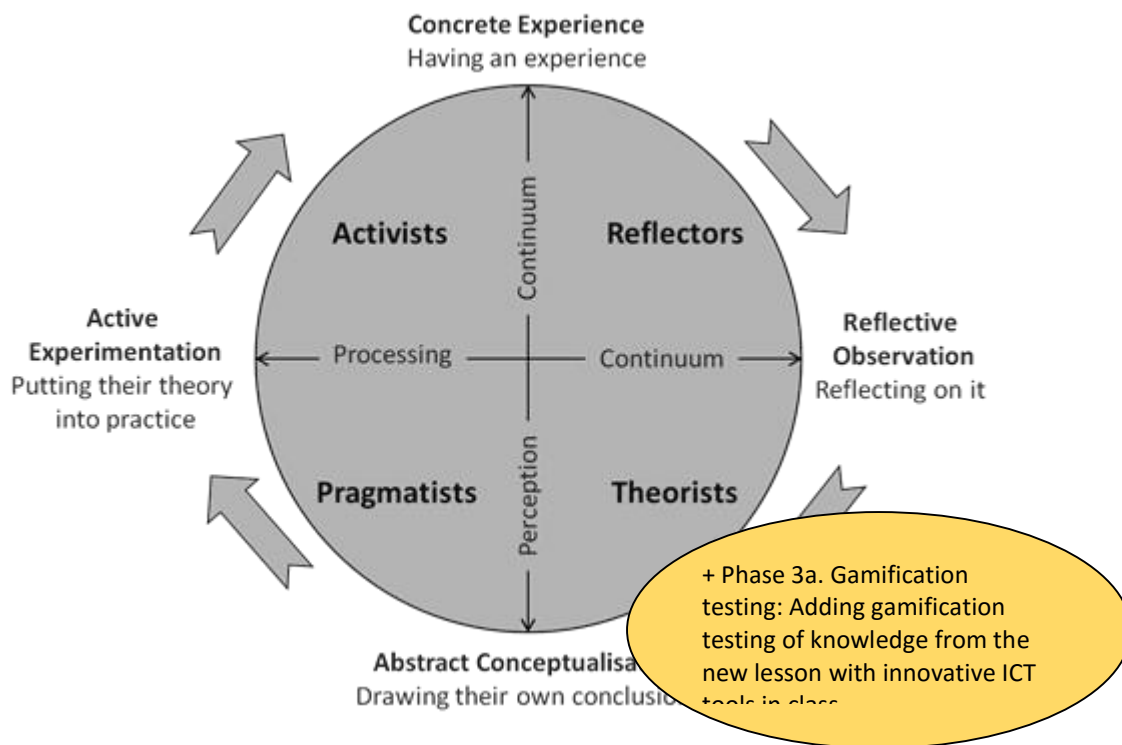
Concrete Experience
Having an experience

Continuum

Activists

Reflectors

Active Experimentation
Putting their theory into practice

Processing

Continuum

Reflective Observation
Reflecting on it

Pragmatists

Perception

Theorists

Abstract Conceptualisa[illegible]
Drawing their own conclusio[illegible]

+ Phase 3a. Gamification testing: Adding gamification testing of knowledge from the new lesson with innovative ICT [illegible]